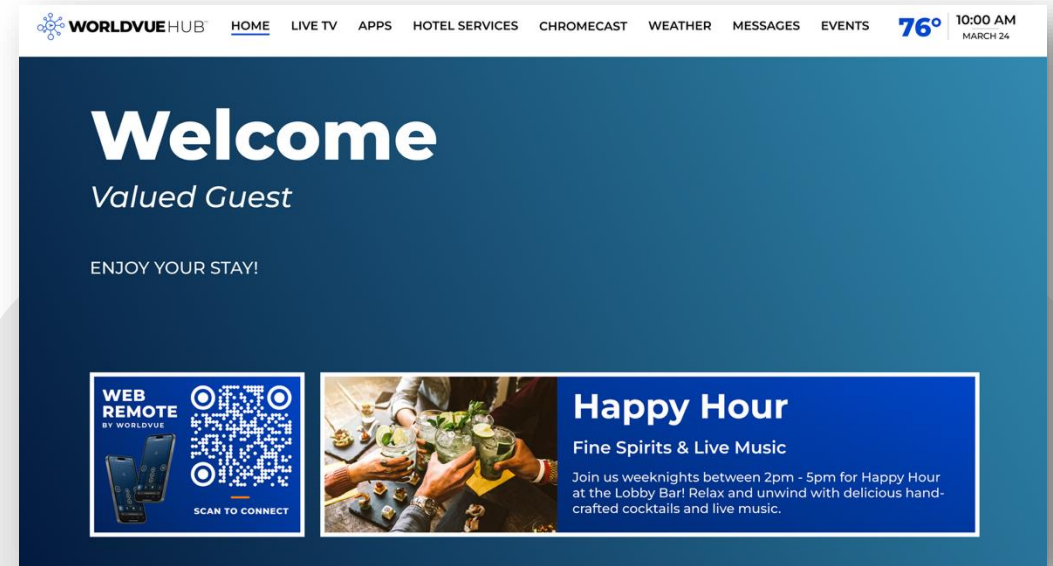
WORLDVUE HUB

HOME LIVE TV APPS HOTEL SERVICES CHROMECAST WEATHER MESSAGES EVENTS

76°

10:00 AM
MARCH 24

Welcome

Valued Guest

ENJOY YOUR STAY!

WEB REMOTE
BY WORLDVUE

SCAN TO CONNECT

Happy Hour

Fine Spirits & Live Music

Join us weeknights between 2pm - 5pm for Happy Hour at the Lobby Bar! Relax and unwind with delicious handcrafted cocktails and live music.